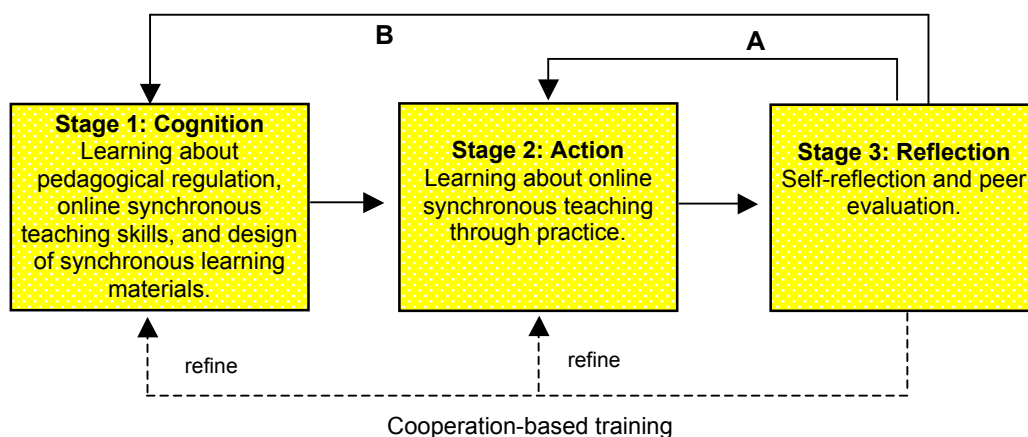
B

A

Stage 1: Cognition
Learning about pedagogical regulation, online synchronous teaching skills, and design of synchronous learning materials.

Stage 2: Action
Learning about online synchronous teaching through practice.

Stage 3: Reflection
Self-reflection and peer evaluation.

refine

refine

Cooperation-based training